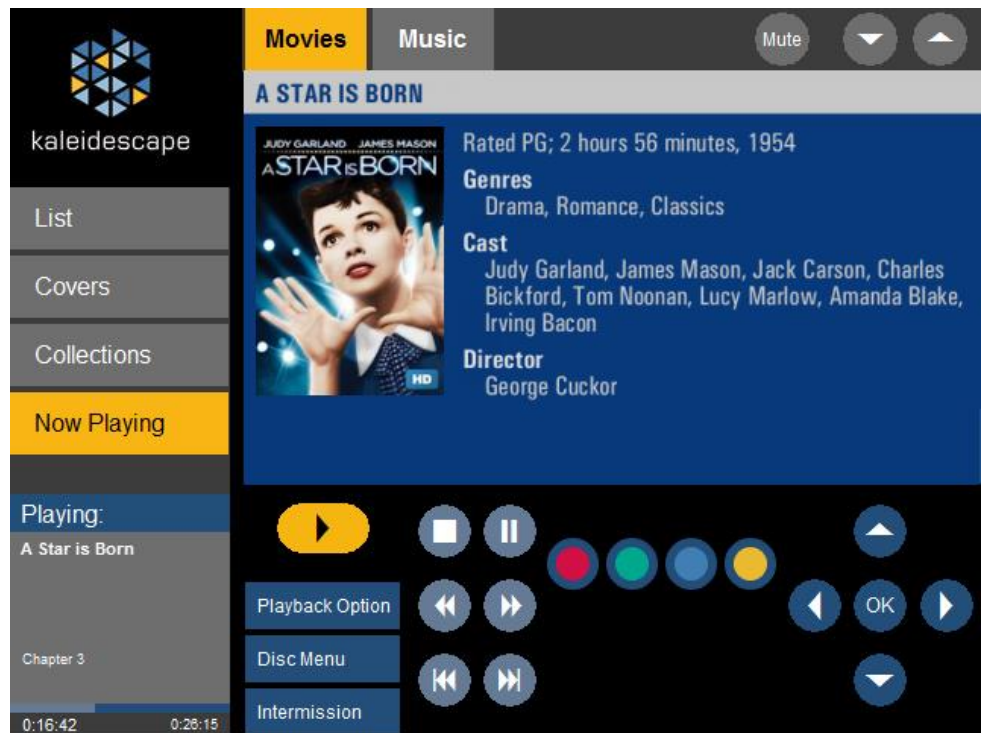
kaleidescape

Movies
Music
Mute

A STAR IS BORN

JUDY GARLAND JAMES MASON
A STAR IS BORN
HD

Rated PG; 2 hours 56 minutes, 1954

Genres
Drama, Romance, Classics

Cast
Judy Garland, James Mason, Jack Carson, Charles Bickford, Tom Noonan, Lucy Marlow, Amanda Blake, Irving Bacon

Director
George Cuckor

List
Covers
Collections
Now Playing

Playing:
A Star is Born

Chapter 3
0:16:42
0:26:15

Playback Option
Disc Menu
Intermission

OK